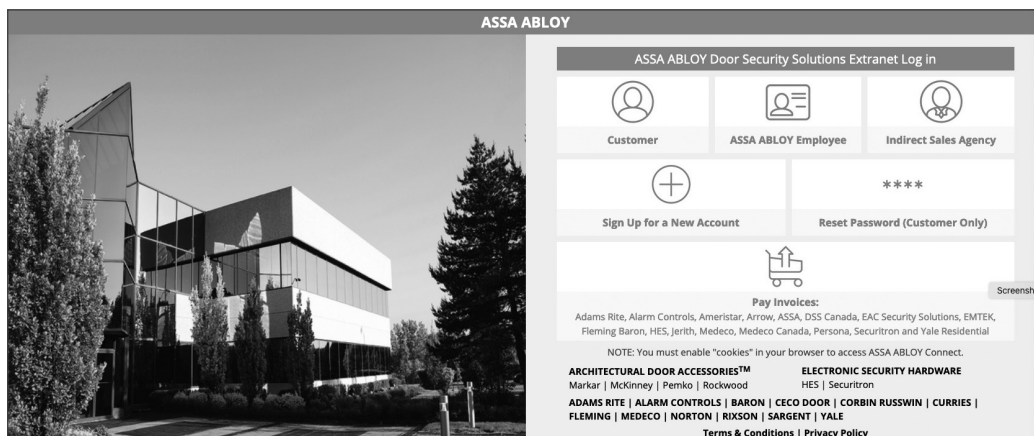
ASSA ABLOY

ASSA ABLOY Door Security Solutions Extranet Log in

Customer

ASSA ABLOY Employee

Indirect Sales Agency

Sign Up for a New Account

****

Reset Password (Customer Only)

Pay Invoices:
Adams Rite, Alarm Controls, Ameristar, Arrow, ASSA, DSS Canada, EAC Security Solutions, EMTEK, Fleming Baron, HES, Jerith, Medeco, Medeco Canada, Persona, Securitron and Yale Residential

Screensh

NOTE: You must enable "cookies" in your browser to access ASSA ABLOY Connect.

ARCHITECTURAL DOOR ACCESSORIES$^{TM}$
Markar | McKinney | Pemko | Rockwood

ELECTRONIC SECURITY HARDWARE
HES | Securitron

ADAMS RITE | ALARM CONTROLS | BARON | CECO DOOR | CORBIN RUSSWIN | CURRIES | FLEMING | MEDECO | NORTON | RIXSON | SARGENT | YALE

Terms & Conditions | Privacy Policy